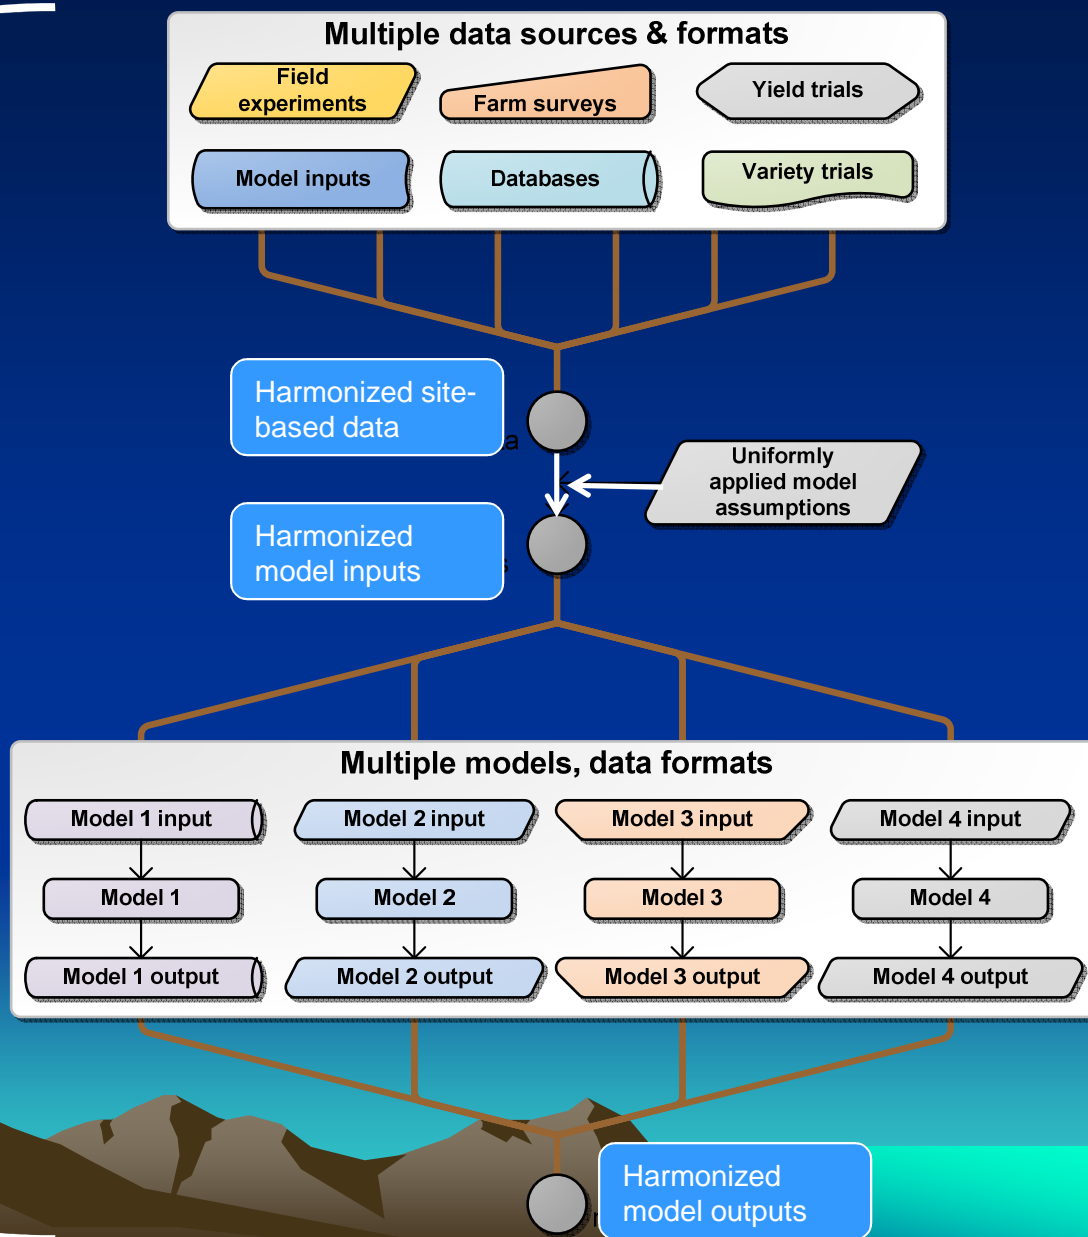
Multiple data sources & formats

Field experiments

Farm surveys

Yield trials

Model inputs

Databases

Variety trials

Harmonized site-based data

Uniformly applied model assumptions

Harmonized model inputs

Multiple models, data formats

Model 1 input

Model 2 input

Model 3 input

Model 4 input

Model 1

Model 2

Model 3

Model 4

Model 1 output

Model 2 output

Model 3 output

Model 4 output

Harmonized model outputs